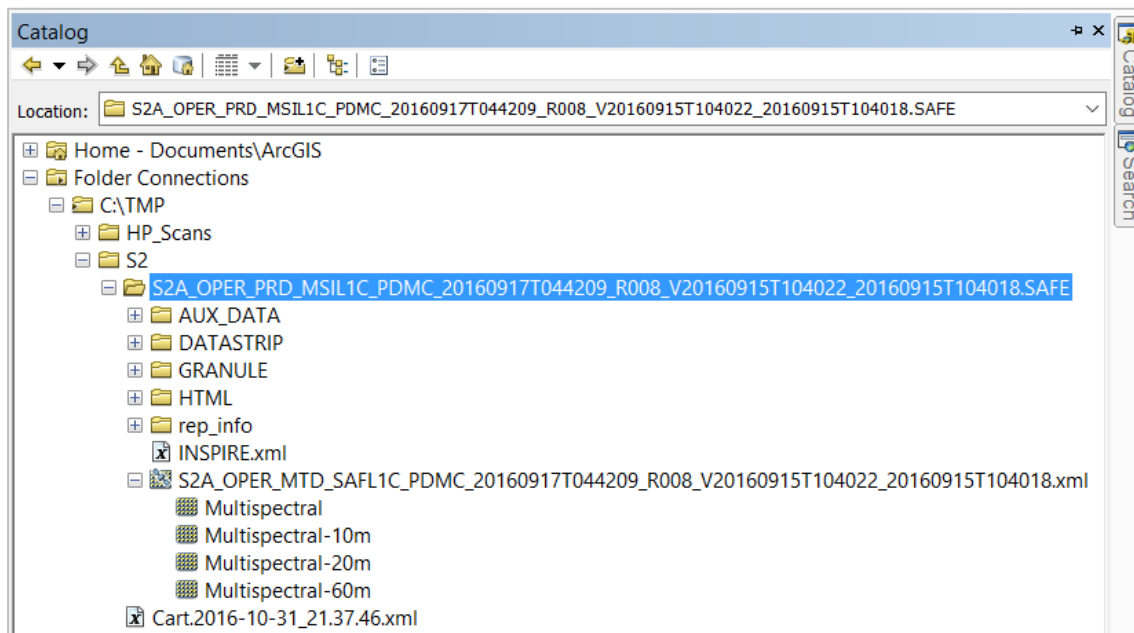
Catalog

Location: S2A_OPER_PRD_MSIL1C_PDMC_20160917T044209_R008_V20160915T104022_20160915T104018.SAFE

Home - Documents\ArcGIS
Folder Connections
C:\TMP
HP_Scans
S2
S2A_OPER_PRD_MSIL1C_PDMC_20160917T044209_R008_V20160915T104022_20160915T104018.SAFE
AUX_DATA
DATASTRIP
GRANULE
HTML
rep_info
INSPIRE.xml
S2A_OPER_MTD_SAFL1C_PDMC_20160917T044209_R008_V20160915T104022_20160915T104018.xml
Multispectral
Multispectral-10m
Multispectral-20m
Multispectral-60m
Cart.2016-10-31_21.37.46.xml

Catalog
Search